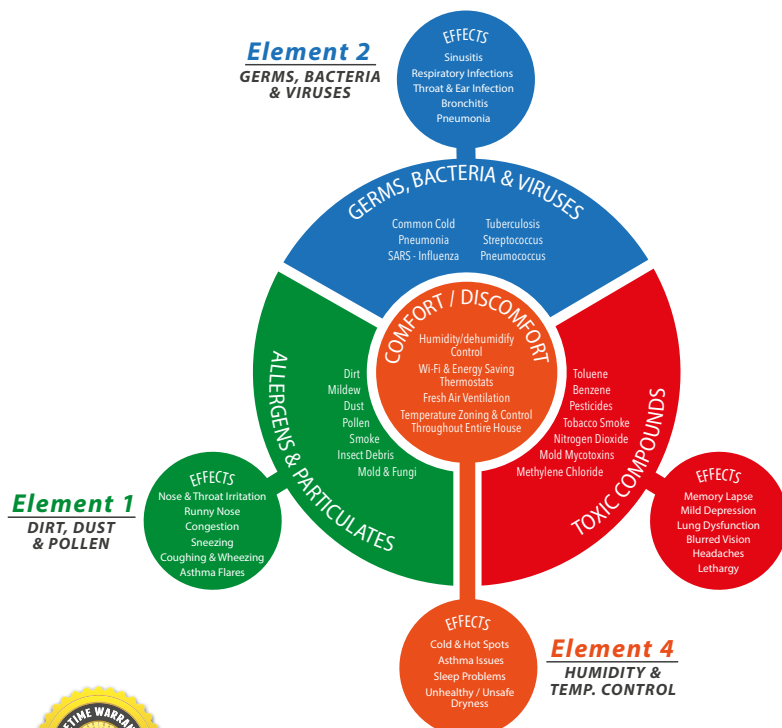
Element 2
GERMS, BACTERIA & VIRUSES

EFFECTS
Sinusitis
Respiratory Infections
Throat & Ear Infection
Bronchitis
Pneumonia

GERMS, BACTERIA & VIRUSES
Common Cold
Pneumonia
SARS - Influenza
Tuberculosis
Streptococcus
Pneumococcus

COMFORT / DISCOMFORT
Humidity/dehumidify Control
Wi-Fi & Energy Saving Thermostats
Fresh Air Ventilation
Temperature Zoning & Control Throughout Entire House

ALLERGENS & PARTICULATES
Dirt
Mildew
Dust
Pollen
Smoke
Insect Debris
Mold & Fungi

TOXIC COMPOUNDS
Toluene
Benzene
Pesticides
Tobacco Smoke
Nitrogen Dioxide
Mold Mycotoxins
Methylene Chloride

EFFECTS
Nose & Throat Irritation
Runny Nose
Congestion
Sneezing
Coughing & Wheezing
Asthma Flares

Element 1
DIRT, DUST & POLLEN

EFFECTS
Memory Lapse
Mild Depression
Lung Dysfunction
Blurred Vision
Headaches
Lethargy

EFFECTS
Cold & Hot Spots
Asthma Issues
Sleep Problems
Unhealthy / Unsafe Dryness

Element 4
HUMIDITY & TEMP. CONTROL

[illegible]TIME WARRA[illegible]